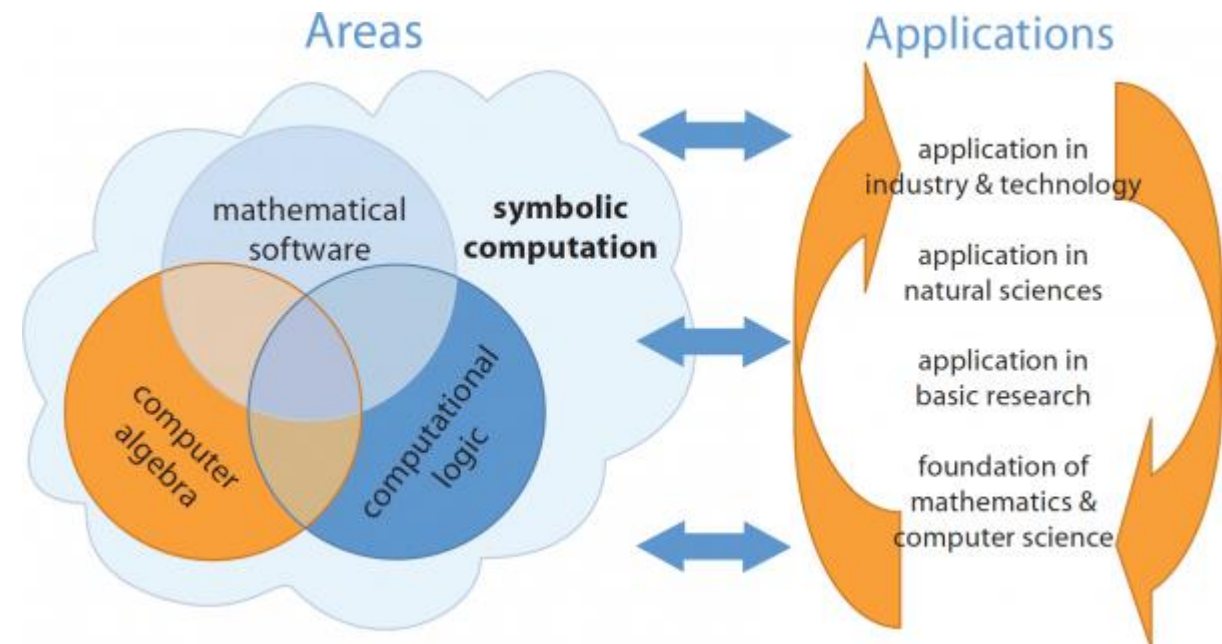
Areas

Applications

mathematical software

symbolic computation

computer algebra

computational logic

application in industry & technology

application in natural sciences

application in basic research

foundation of mathematics & computer science